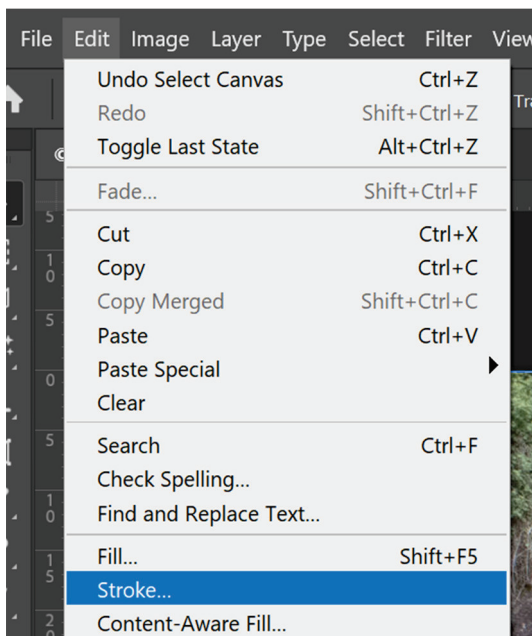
File Edit Image Layer Type Select Filter View

Undo Select Canvas Ctrl+Z
Redo Shift+Ctrl+Z
Toggle Last State Alt+Ctrl+Z

Fade... Shift+Ctrl+F

Cut Ctrl+X
Copy Ctrl+C
Copy Merged Shift+Ctrl+C
Paste Ctrl+V
Paste Special
Clear

Search Ctrl+F
Check Spelling...
Find and Replace Text...

Fill... Shift+F5
Stroke...
Content-Aware Fill...